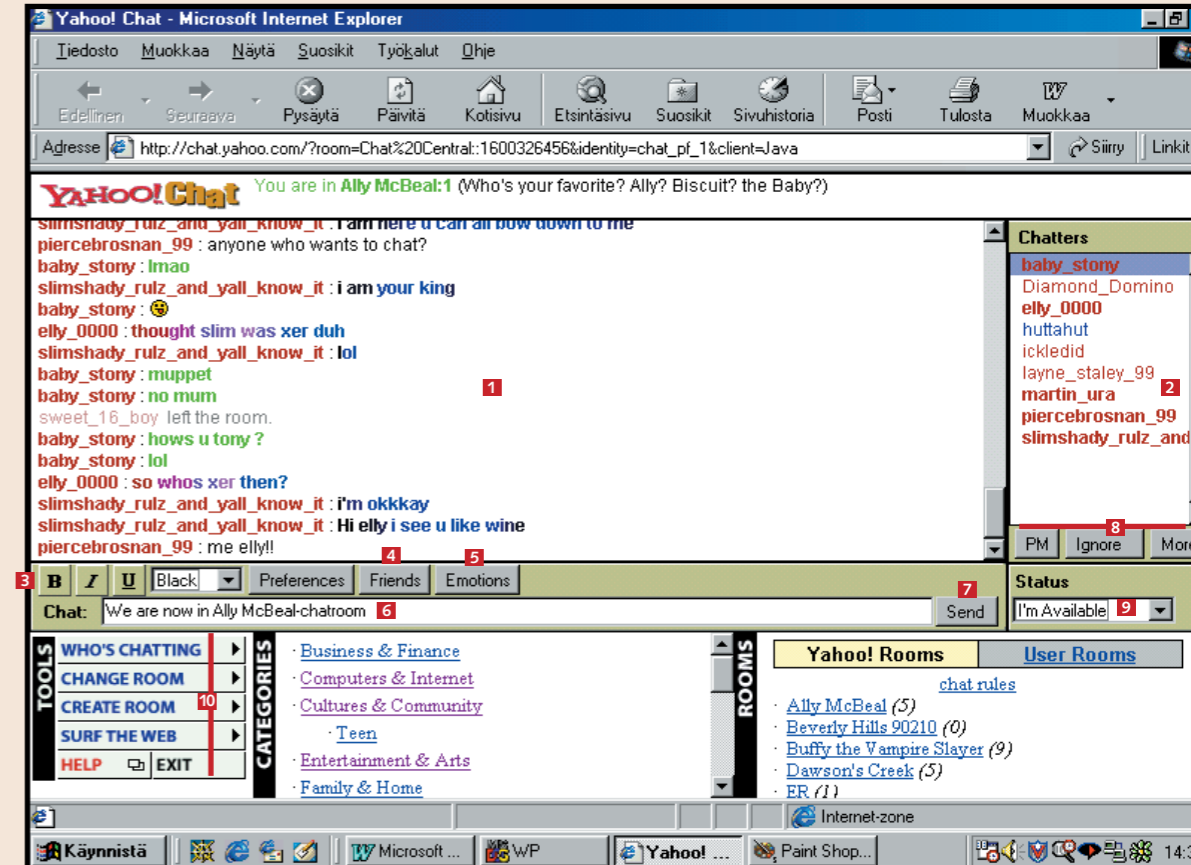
Yahoo! Chat - Microsoft Internet Explorer

Tiedosto Muokkaa Näytä Suosikit Työkalut Ohje

Edellinen Seuraava Pysäytä Päivitä Kotisivu Etsintäsivu Suosikit Sivuhistoria Posti Tulosta Muokkaa

Adresse http://chat.yahoo.com/?room=Chat%20Central::1600326456&identity=chat_pf_1&client=Java Siirry Linkit

YAHOO! Chat You are in Ally McBeal:1 (Who's your favorite? Ally? Biscuit? the Baby?)

slimshady_rulz_and_yall_know_it : i am here u can all bow down to me
piercebrosnan_99 : anyone who wants to chat?
baby_stony : lmao
slimshady_rulz_and_yall_know_it : i am your king
baby_stony :
elly_0000 : thought slim was xer duh
slimshady_rulz_and_yall_know_it : lol
baby_stony : muppet
baby_stony : no mum
sweet_16_boy left the room.
baby_stony : hows u tony ?
baby_stony : lol
elly_0000 : so whos xer then?
slimshady_rulz_and_yall_know_it : i'm okkkay
slimshady_rulz_and_yall_know_it : Hi elly i see u like wine
piercebrosnan_99 : me elly!!

1

Chatters
baby_stony
Diamond_Domino
elly_0000
huttahut
ickledid
layne_staley_99
martin_ura
piercebrosnan_99
slimshady_rulz_and

2

8
PM Ignore More

3 B I U Black Preferences 4 Friends 5 Emotions

Chat: We are now in Ally McBeal-chatroom 6

7 Send

Status
I'm Available 9

TOOLS
WHO'S CHATTING
CHANGE ROOM
CREATE ROOM 10
SURF THE WEB
HELP EXIT

CATEGORIES
· Business & Finance
· Computers & Internet
· Cultures & Community
· Teen
· Entertainment & Arts
· Family & Home

ROOMS
Yahoo! Rooms User Rooms
chat rules
· Ally McBeal (5)
· Beverly Hills 90210 (0)
· Buffy the Vampire Slayer (9)
· Dawson's Creek (5)
· ER (1)

Internet-zone

Käynnistä Microsoft ... WP Yahoo! ... Paint Shop... 14:3